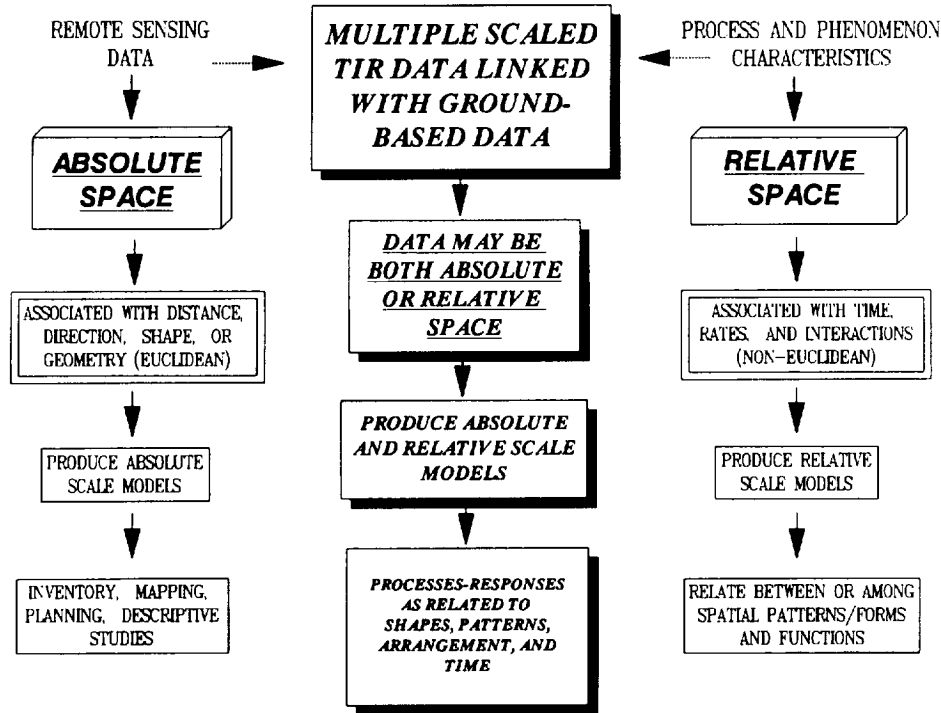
REMOTE SENSING DATA

MULTIPLE SCALED TIR DATA LINKED WITH GROUND-BASED DATA

PROCESS AND PHENOMENON CHARACTERISTICS

ABSOLUTE SPACE

ASSOCIATED WITH DISTANCE, DIRECTION, SHAPE, OR GEOMETRY (EUCLIDEAN)

PRODUCE ABSOLUTE SCALE MODELS

INVENTORY, MAPPING, PLANNING, DESCRIPTIVE STUDIES

DATA MAY BE BOTH ABSOLUTE OR RELATIVE SPACE

PRODUCE ABSOLUTE AND RELATIVE SCALE MODELS

PROCESSES-RESPONSES AS RELATED TO SHAPES, PATTERNS, ARRANGEMENT, AND TIME

RELATIVE SPACE

ASSOCIATED WITH TIME, RATES, AND INTERACTIONS (NON-EUCLIDEAN)

PRODUCE RELATIVE SCALE MODELS

RELATE BETWEEN OR AMONG SPATIAL PATTERNS/FORMS AND FUNCTIONS